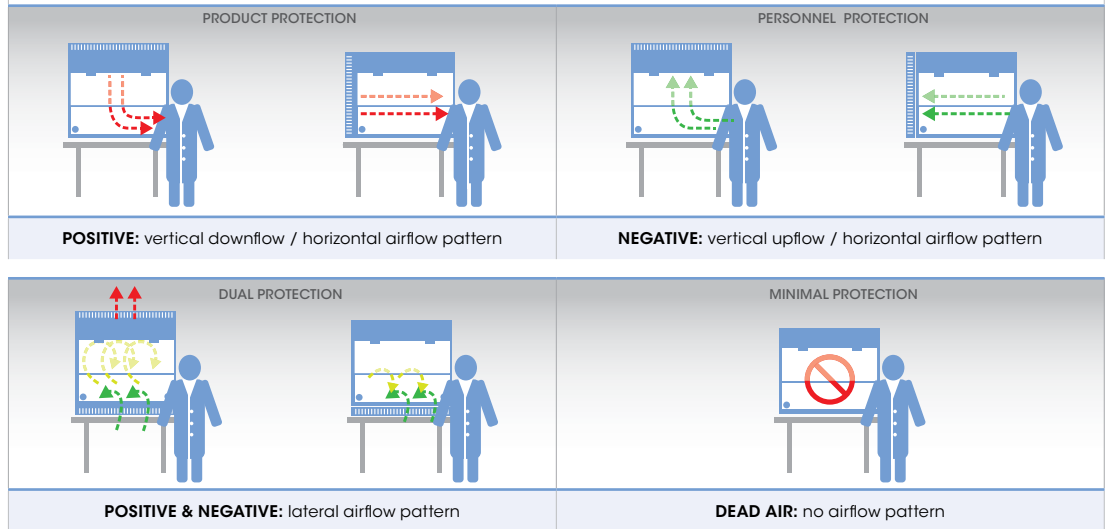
PRODUCT PROTECTION

POSITIVE: vertical downflow / horizontal airflow pattern

PERSONNEL PROTECTION

NEGATIVE: vertical upflow / horizontal airflow pattern

DUAL PROTECTION

POSITIVE & NEGATIVE: lateral airflow pattern

MINIMAL PROTECTION

DEAD AIR: no airflow pattern